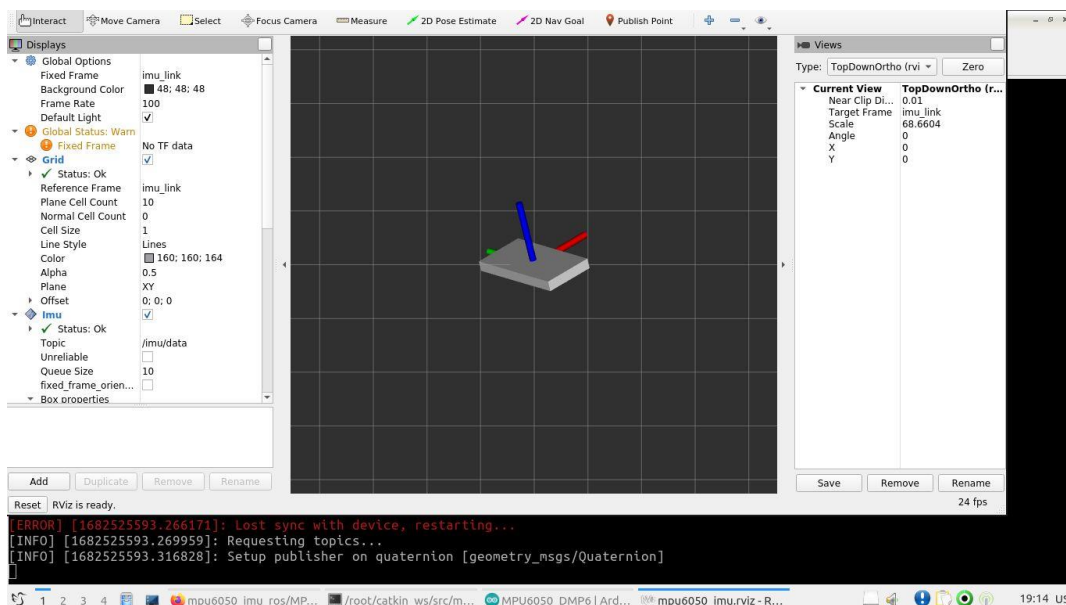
Interact Move Camera Select Focus Camera Measure 2D Pose Estimate 2D Nav Goal Publish Point

Displays

| | |
|---|---|
| Global Options | |
| Fixed Frame | imu_link |
| Background Color | 48; 48; 48 |
| Frame Rate | 100 |
| Default Light | ✓ |
| Global Status: Warn | |
| Fixed Frame | No TF data |
| Grid | ✓ |
| ✓ Status: Ok | |
| Reference Frame | imu_link |
| Plane Cell Count | 10 |
| Normal Cell Count | 0 |
| Cell Size | 1 |
| Line Style | Lines |
| Color | 160; 160; 164 |
| Alpha | 0.5 |
| Plane | XY |
| Offset | 0; 0; 0 |
| Imu | ✓ |
| ✓ Status: Ok | |
| Topic | /imu/data |
| Unreliable | |
| Queue Size | 10 |
| fixed_frame_orien... | |
| Box properties | |

Add Duplicate Remove Rename

Reset RViz is ready.

Views

Type: TopDownOrtho (rvi Zero

| | |
|---|---|
| Current View | TopDownOrtho (r... |
| Near Clip Di... | 0.01 |
| Target Frame | imu_link |
| Scale | 68.6604 |
| Angle | 0 |
| X | 0 |
| Y | 0 |

Save Remove Rename

24 fps

[ERROR] [1682525593.266171]: Lost sync with device, restarting...
[INFO] [1682525593.269959]: Requesting topics...
[INFO] [1682525593.316828]: Setup publisher on quaternion [geometry_msgs/Quaternion]

1 2 3 4 mpu6050_imu_ros/MP... /root/catkin_ws/src/m... MPU6050_DMP6 | Ard... mpu6050_imu.rviz - R... 19:14 US